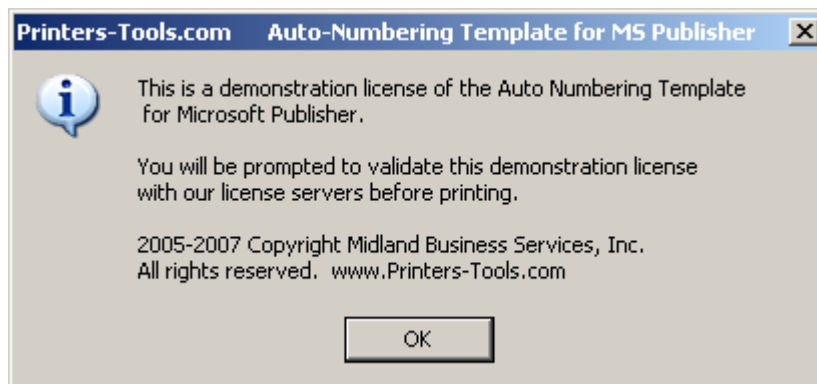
Printers-Tools.com Auto-Numbering Template for MS Publisher

X

This is a demonstration license of the Auto Numbering Template for Microsoft Publisher.

You will be prompted to validate this demonstration license with our license servers before printing.

2005-2007 Copyright Midland Business Services, Inc.
All rights reserved. www.Printers-Tools.com

OK